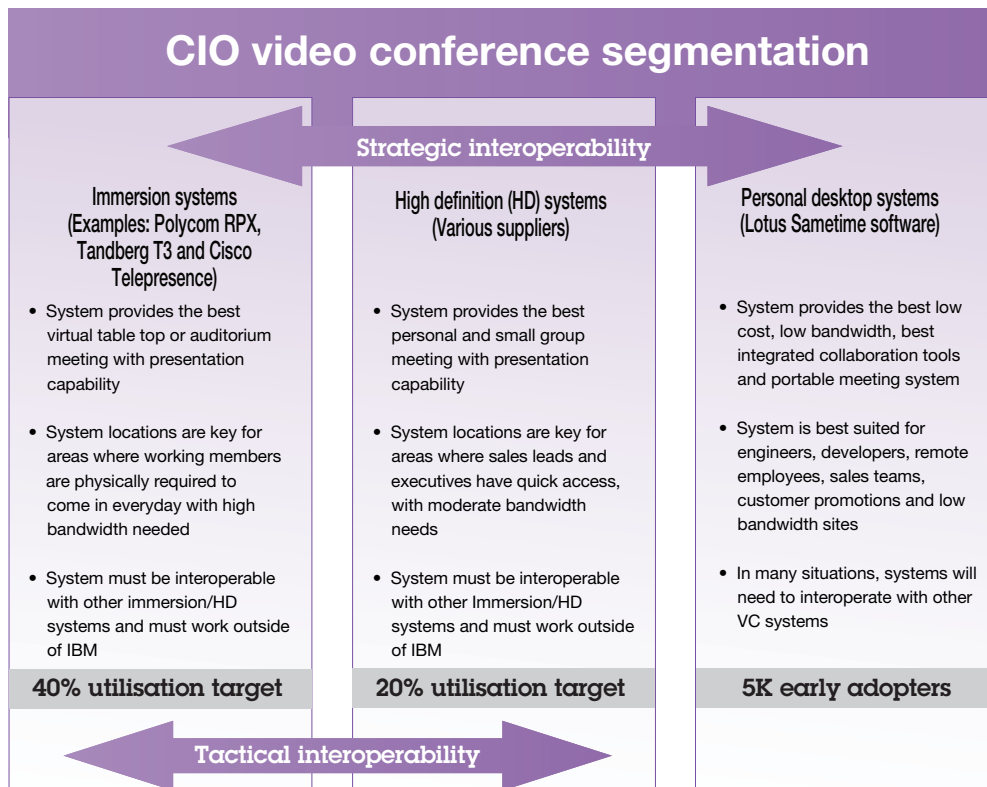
CIO video conference segmentation

Strategic interoperability

Immersion systems (Examples: Polycom RPX, Tandberg T3 and Cisco Telepresence)

- System provides the best virtual table top or auditorium meeting with presentation capability
- System locations are key for areas where working members are physically required to come in everyday with high bandwidth needed
- System must be interoperable with other immersion/HD systems and must work outside of IBM

40% utilisation target

High definition (HD) systems (Various suppliers)

- System provides the best personal and small group meeting with presentation capability
- System locations are key for areas where sales leads and executives have quick access, with moderate bandwidth needs
- System must be interoperable with other Immersion/HD systems and must work outside of IBM

20% utilisation target

Personal desktop systems (Lotus Sametime software)

- System provides the best low cost, low bandwidth, best integrated collaboration tools and portable meeting system
- System is best suited for engineers, developers, remote employees, sales teams, customer promotions and low bandwidth sites
- In many situations, systems will need to interoperate with other VC systems

5K early adopters

Tactical interoperability